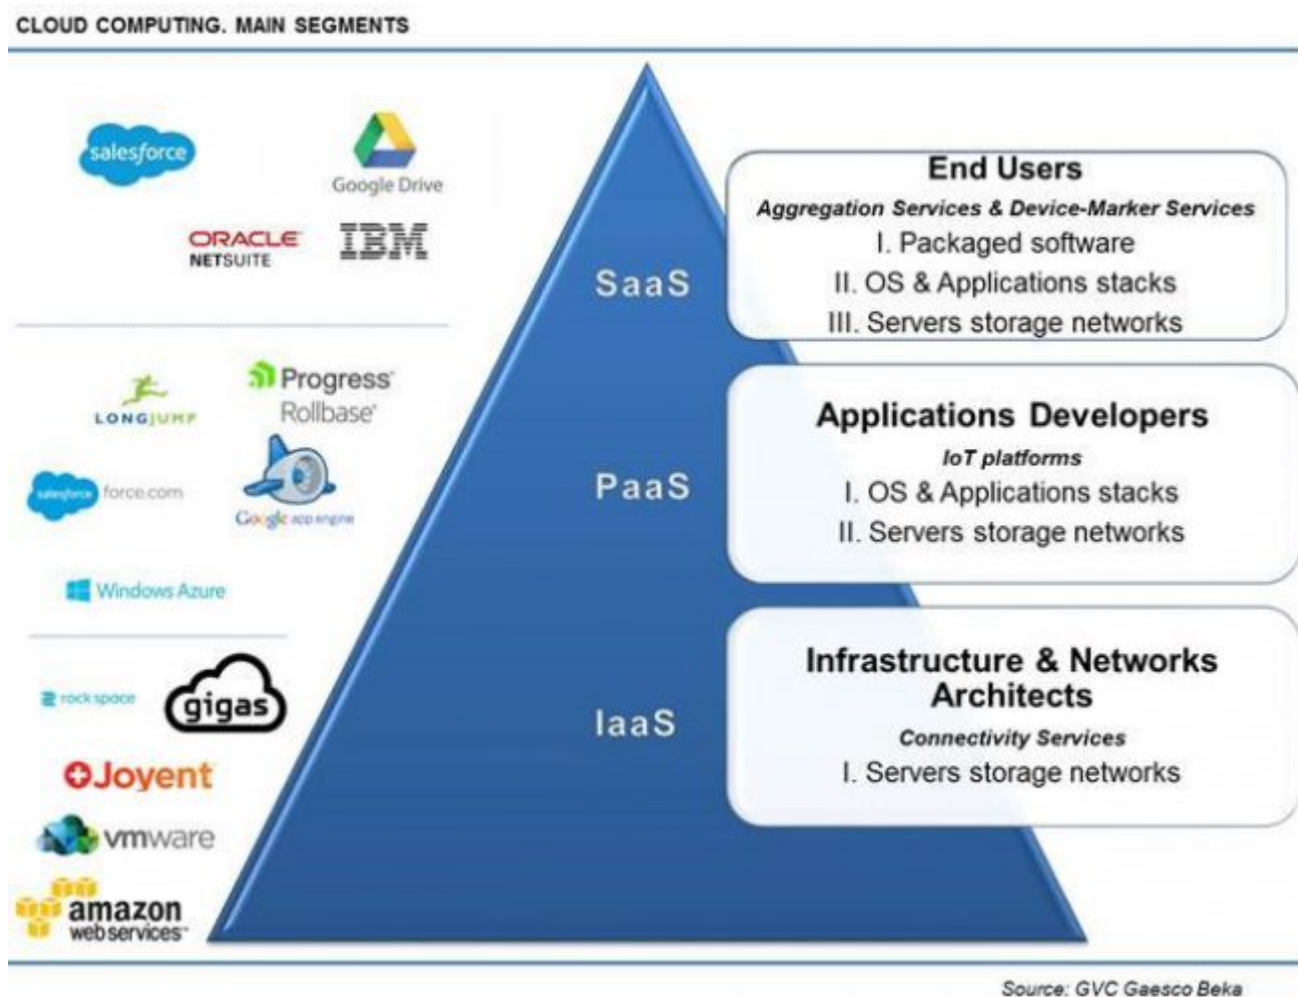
CLOUD COMPUTING. MAIN SEGMENTS

salesforce

Google Drive

ORACLE NETSUITE

IBM

SaaS

End Users

Aggregation Services & Device-Marker Services

I. Packaged software

II. OS & Applications stacks

III. Servers storage networks

LONGJUMP

Progress Rollbase

salesforce force.com

Google app engine

Windows Azure

PaaS

Applications Developers

IoT platforms

I. OS & Applications stacks

II. Servers storage networks

rackspace

gigas

Joyent

vmware

amazon web services

IaaS

Infrastructure & Networks Architects

Connectivity Services

I. Servers storage networks

Source: GVC Gaesco Beka